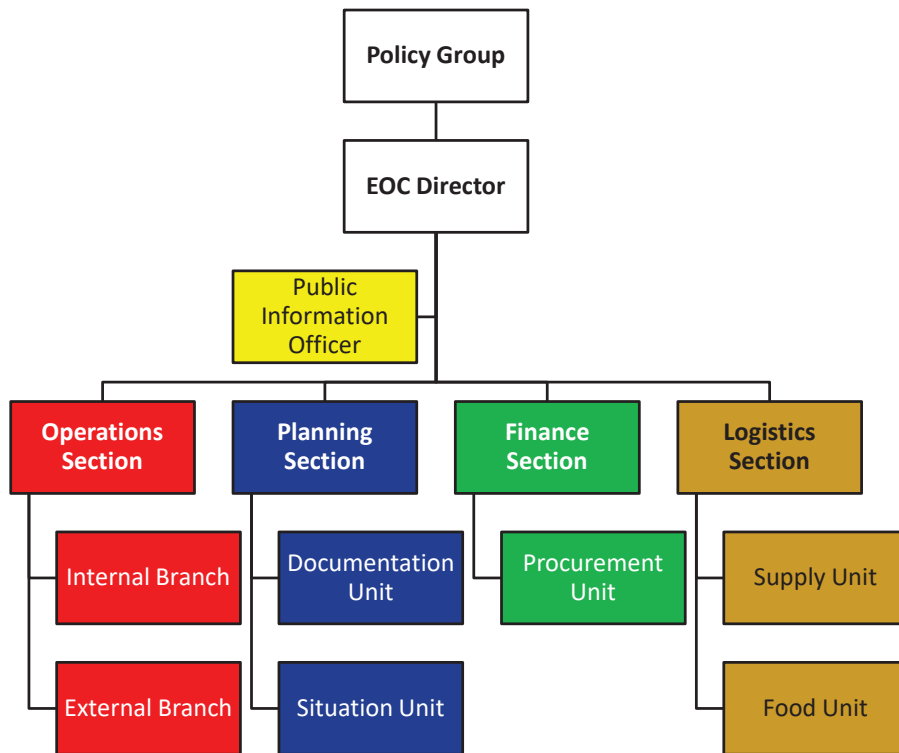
Policy Group

EOC Director

Public Information Officer

Operations Section

Planning Section

Finance Section

Logistics Section

Internal Branch

External Branch

Documentation Unit

Situation Unit

Procurement Unit

Supply Unit

Food Unit